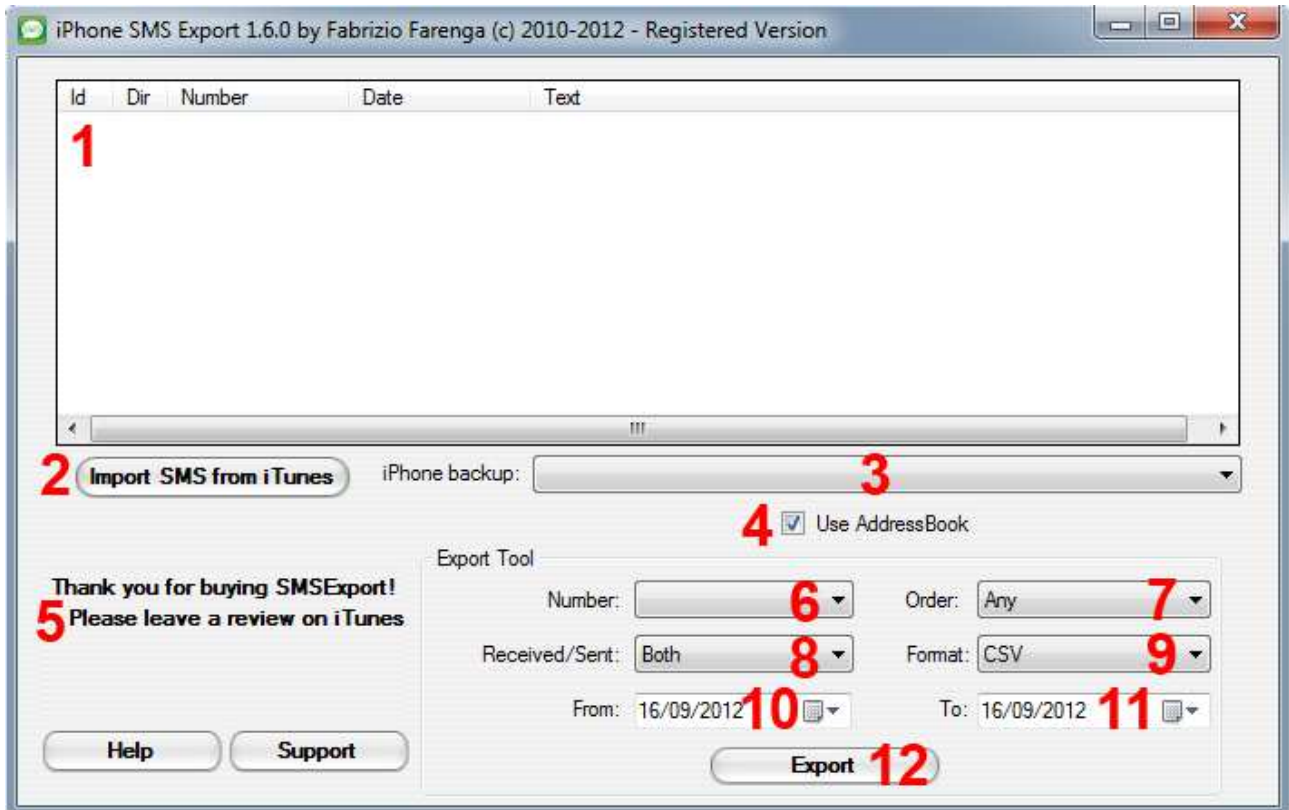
iPhone SMS Export 1.6.0 by Fabrizio Farenga (c) 2010-2012 - Registered Version

| Id | Dir | Number | Date | Text |
|---|---|---|---|---|

1

III

2 Import SMS from iTunes

iPhone backup:

3

4 Use AddressBook

Export Tool

Thank you for buying SMSExport!

5 Please leave a review on iTunes

Number: 6

Order: Any 7

Received/Sent: Both 8

Format: CSV 9

From: 16/09/2012 10

To: 16/09/2012 11

Help

Support

Export 12